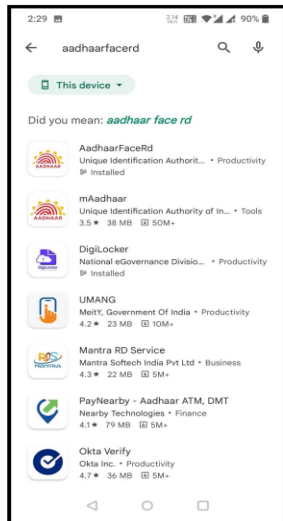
2:29 3.14 KB/S 90%

aadhaarfacerd

This device

Did you mean: aadhaar face rd

AadhaarFaceRd
Unique Identification Authorit... • Productivity
Installed

mAadhaar
Unique Identification Authority of In... • Tools
3.5★ 38 MB 50M+

DigiLocker
National eGovernance Divisio... • Productivity
Installed

UMANG
MeitY, Government Of India • Productivity
4.2★ 23 MB 10M+

Mantra RD Service
Mantra Softech India Pvt Ltd • Business
4.3★ 22 MB 5M+

PayNearby - Aadhaar ATM, DMT
Nearby Technologies • Finance
4.1★ 79 MB 5M+

Okta Verify
Okta Inc. • Productivity
4.7★ 36 MB 5M+